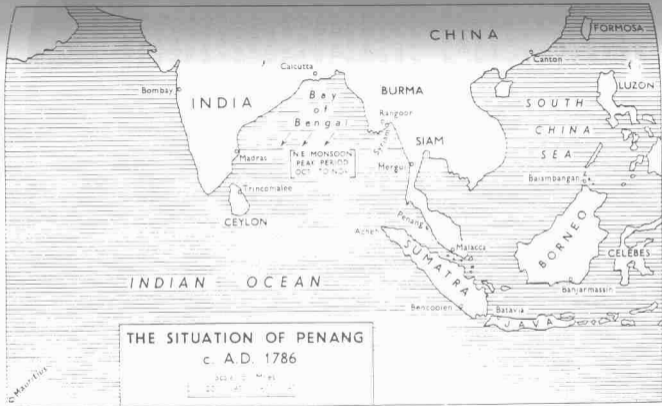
CHINA
FORMOSA
Canton
LUZON
Calcutta
Bombay
INDIA
Bay of Bengal
BURMA
Rangoon
SOUTH CHINA SEA
SIAM
Madras
N.E. MONSOON PEAK PERIOD OCT. TO NOV.
Mergui
Balambangan
Trincomalee
CEYLON
Penang
Acheh
Malacca
BORNEO
CELEBES
SUMATRA
INDIAN OCEAN
Bencoolen
Batavia
Banjarmassin
JAVA
THE SITUATION OF PENANG
c. A.D. 1786
Scale of Miles
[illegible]
To Mauritius